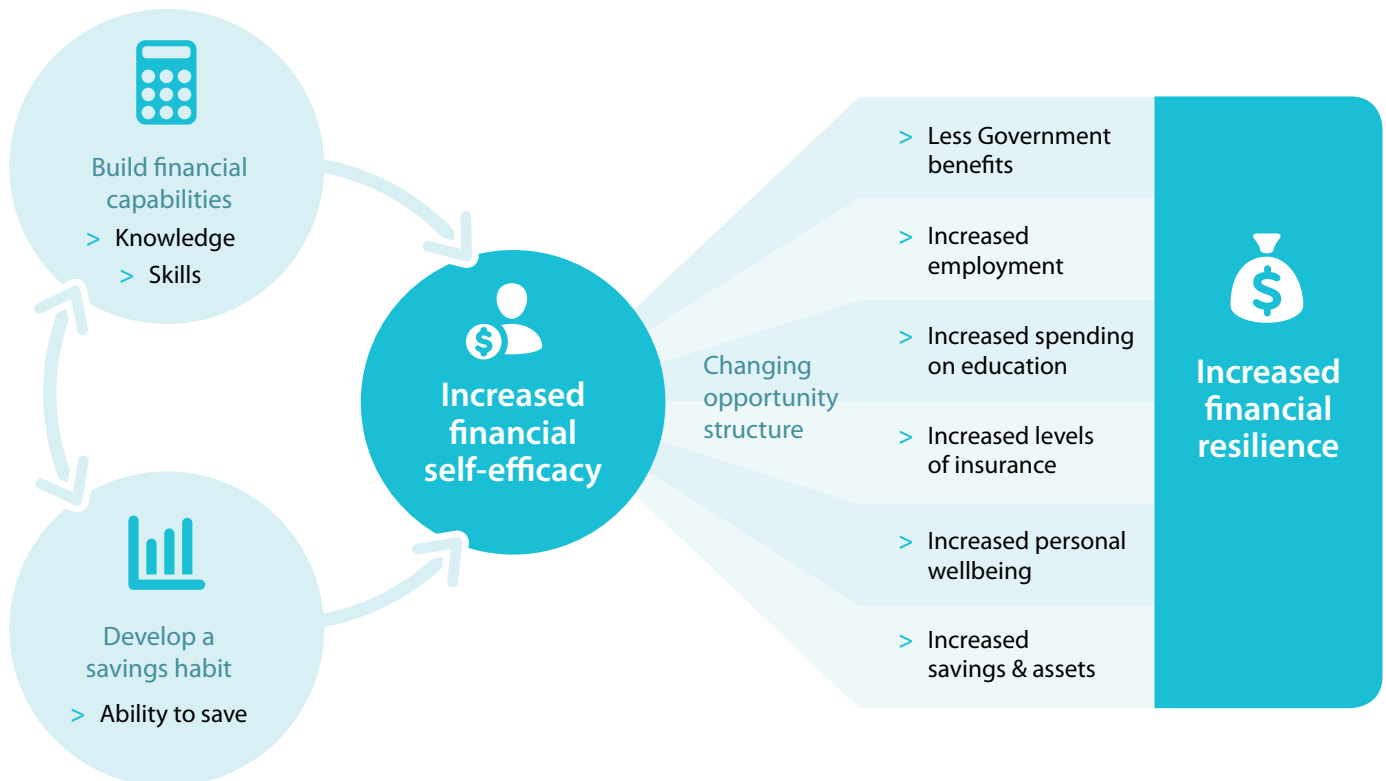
Build financial capabilities
> Knowledge
> Skills

Develop a savings habit
> Ability to save

Increased financial self-efficacy

Changing opportunity structure

> Less Government benefits
> Increased employment
> Increased spending on education
> Increased levels of insurance
> Increased personal wellbeing
> Increased savings & assets

Increased financial resilience